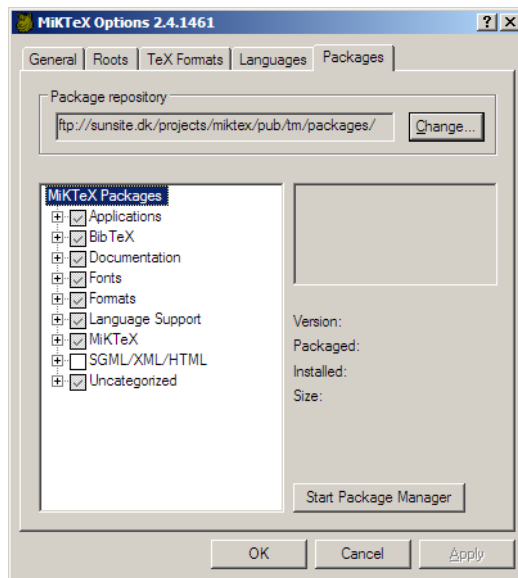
MiKTeX Options 2.4.1461
?
X
General
Roots
TeX Formats
Languages
Packages
Package repository
ftp://sunsite.dk/projects/miktex/pub/tm/packages/
Change...
MiKTeX Packages
Applications
BibTeX
Documentation
Fonts
Formats
Language Support
MiKTeX
SGML/XML/HTML
Uncategorized
Version:
Packaged:
Installed:
Size:
Start Package Manager
OK
Cancel
Apply